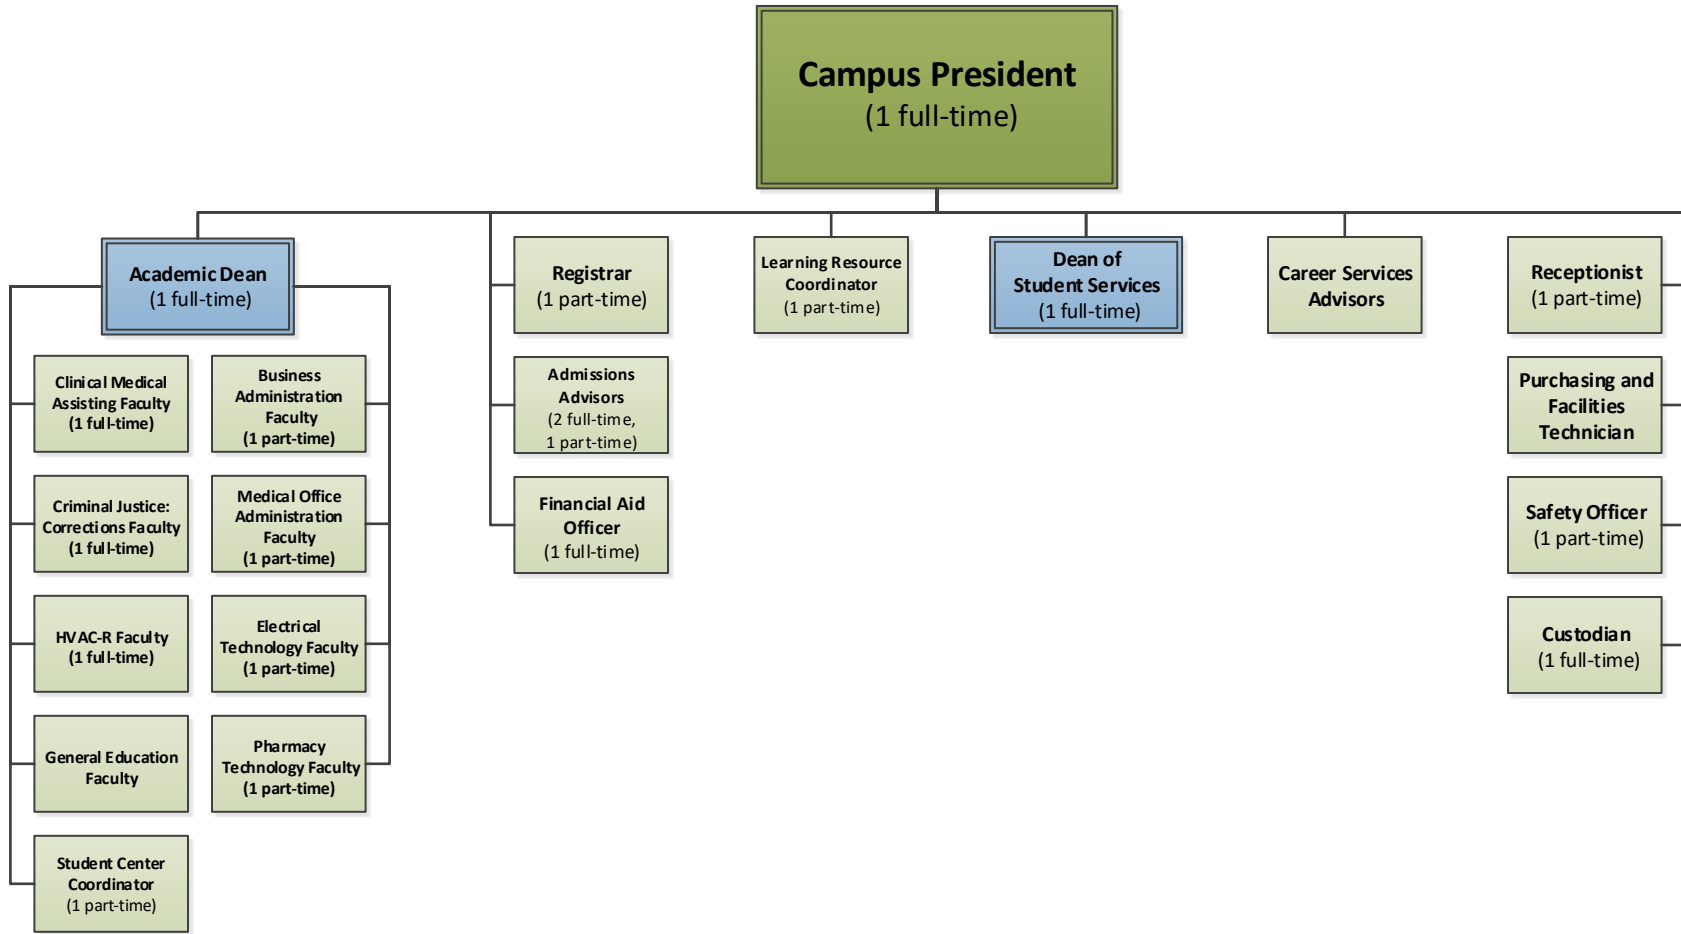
Campus President
(1 full-time)

Academic Dean
(1 full-time)

Clinical Medical Assisting Faculty
(1 full-time)

Business Administration Faculty
(1 part-time)

Criminal Justice: Corrections Faculty
(1 full-time)

Medical Office Administration Faculty
(1 part-time)

HVAC-R Faculty
(1 full-time)

Electrical Technology Faculty
(1 part-time)

General Education Faculty

Pharmacy Technology Faculty
(1 part-time)

Student Center Coordinator
(1 part-time)

Registrar
(1 part-time)

Admissions Advisors
(2 full-time, 1 part-time)

Financial Aid Officer
(1 full-time)

Learning Resource Coordinator
(1 part-time)

Dean of Student Services
(1 full-time)

Career Services Advisors

Receptionist
(1 part-time)

Purchasing and Facilities Technician

Safety Officer
(1 part-time)

Custodian
(1 full-time)